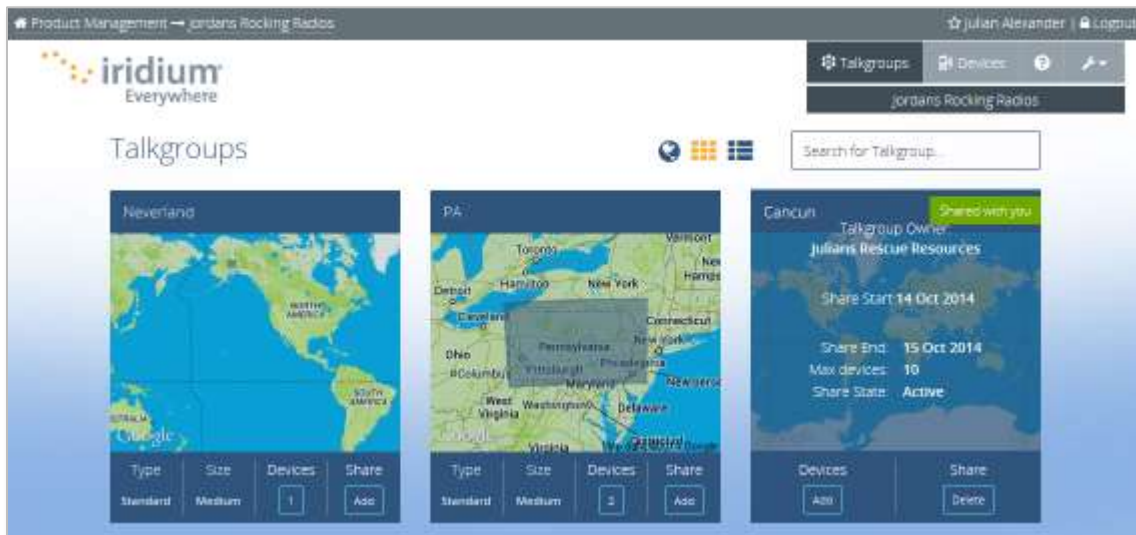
Product Management → Jordans Rocking Radios

julian Alexander | Logout

iridium Everywhere

Talkgroups

Devices

Jordans Rocking Radios

Talkgroups

Search for Talkgroup...

Neverland

NORTH AMERICA

SOUTH AMERICA

Google

| Type | Size | Devices | Share |
|---|---|---|---|
| Standard | Medium | 1 | Add |

PA

Toronto

Vermont

Hamilton

New York

Detroit

Cleveland

Connecticut

Ohio

Pennsylvania

New York

Columbus

Pittsburgh

Philadelphia

Maryland

New Jersey

West Virginia

Washington

Delaware

Virginia

Google

| Type | Size | Devices | Share |
|---|---|---|---|
| Standard | Medium | 2 | Add |

Cancun

Shared with you

Talkgroup Owner

Julians Rescue Resources

Share Start 14 Oct 2014

Share End 15 Oct 2014

Max devices 10

Share State Active

| Devices | Share |
|---|---|
| Add | Delete |